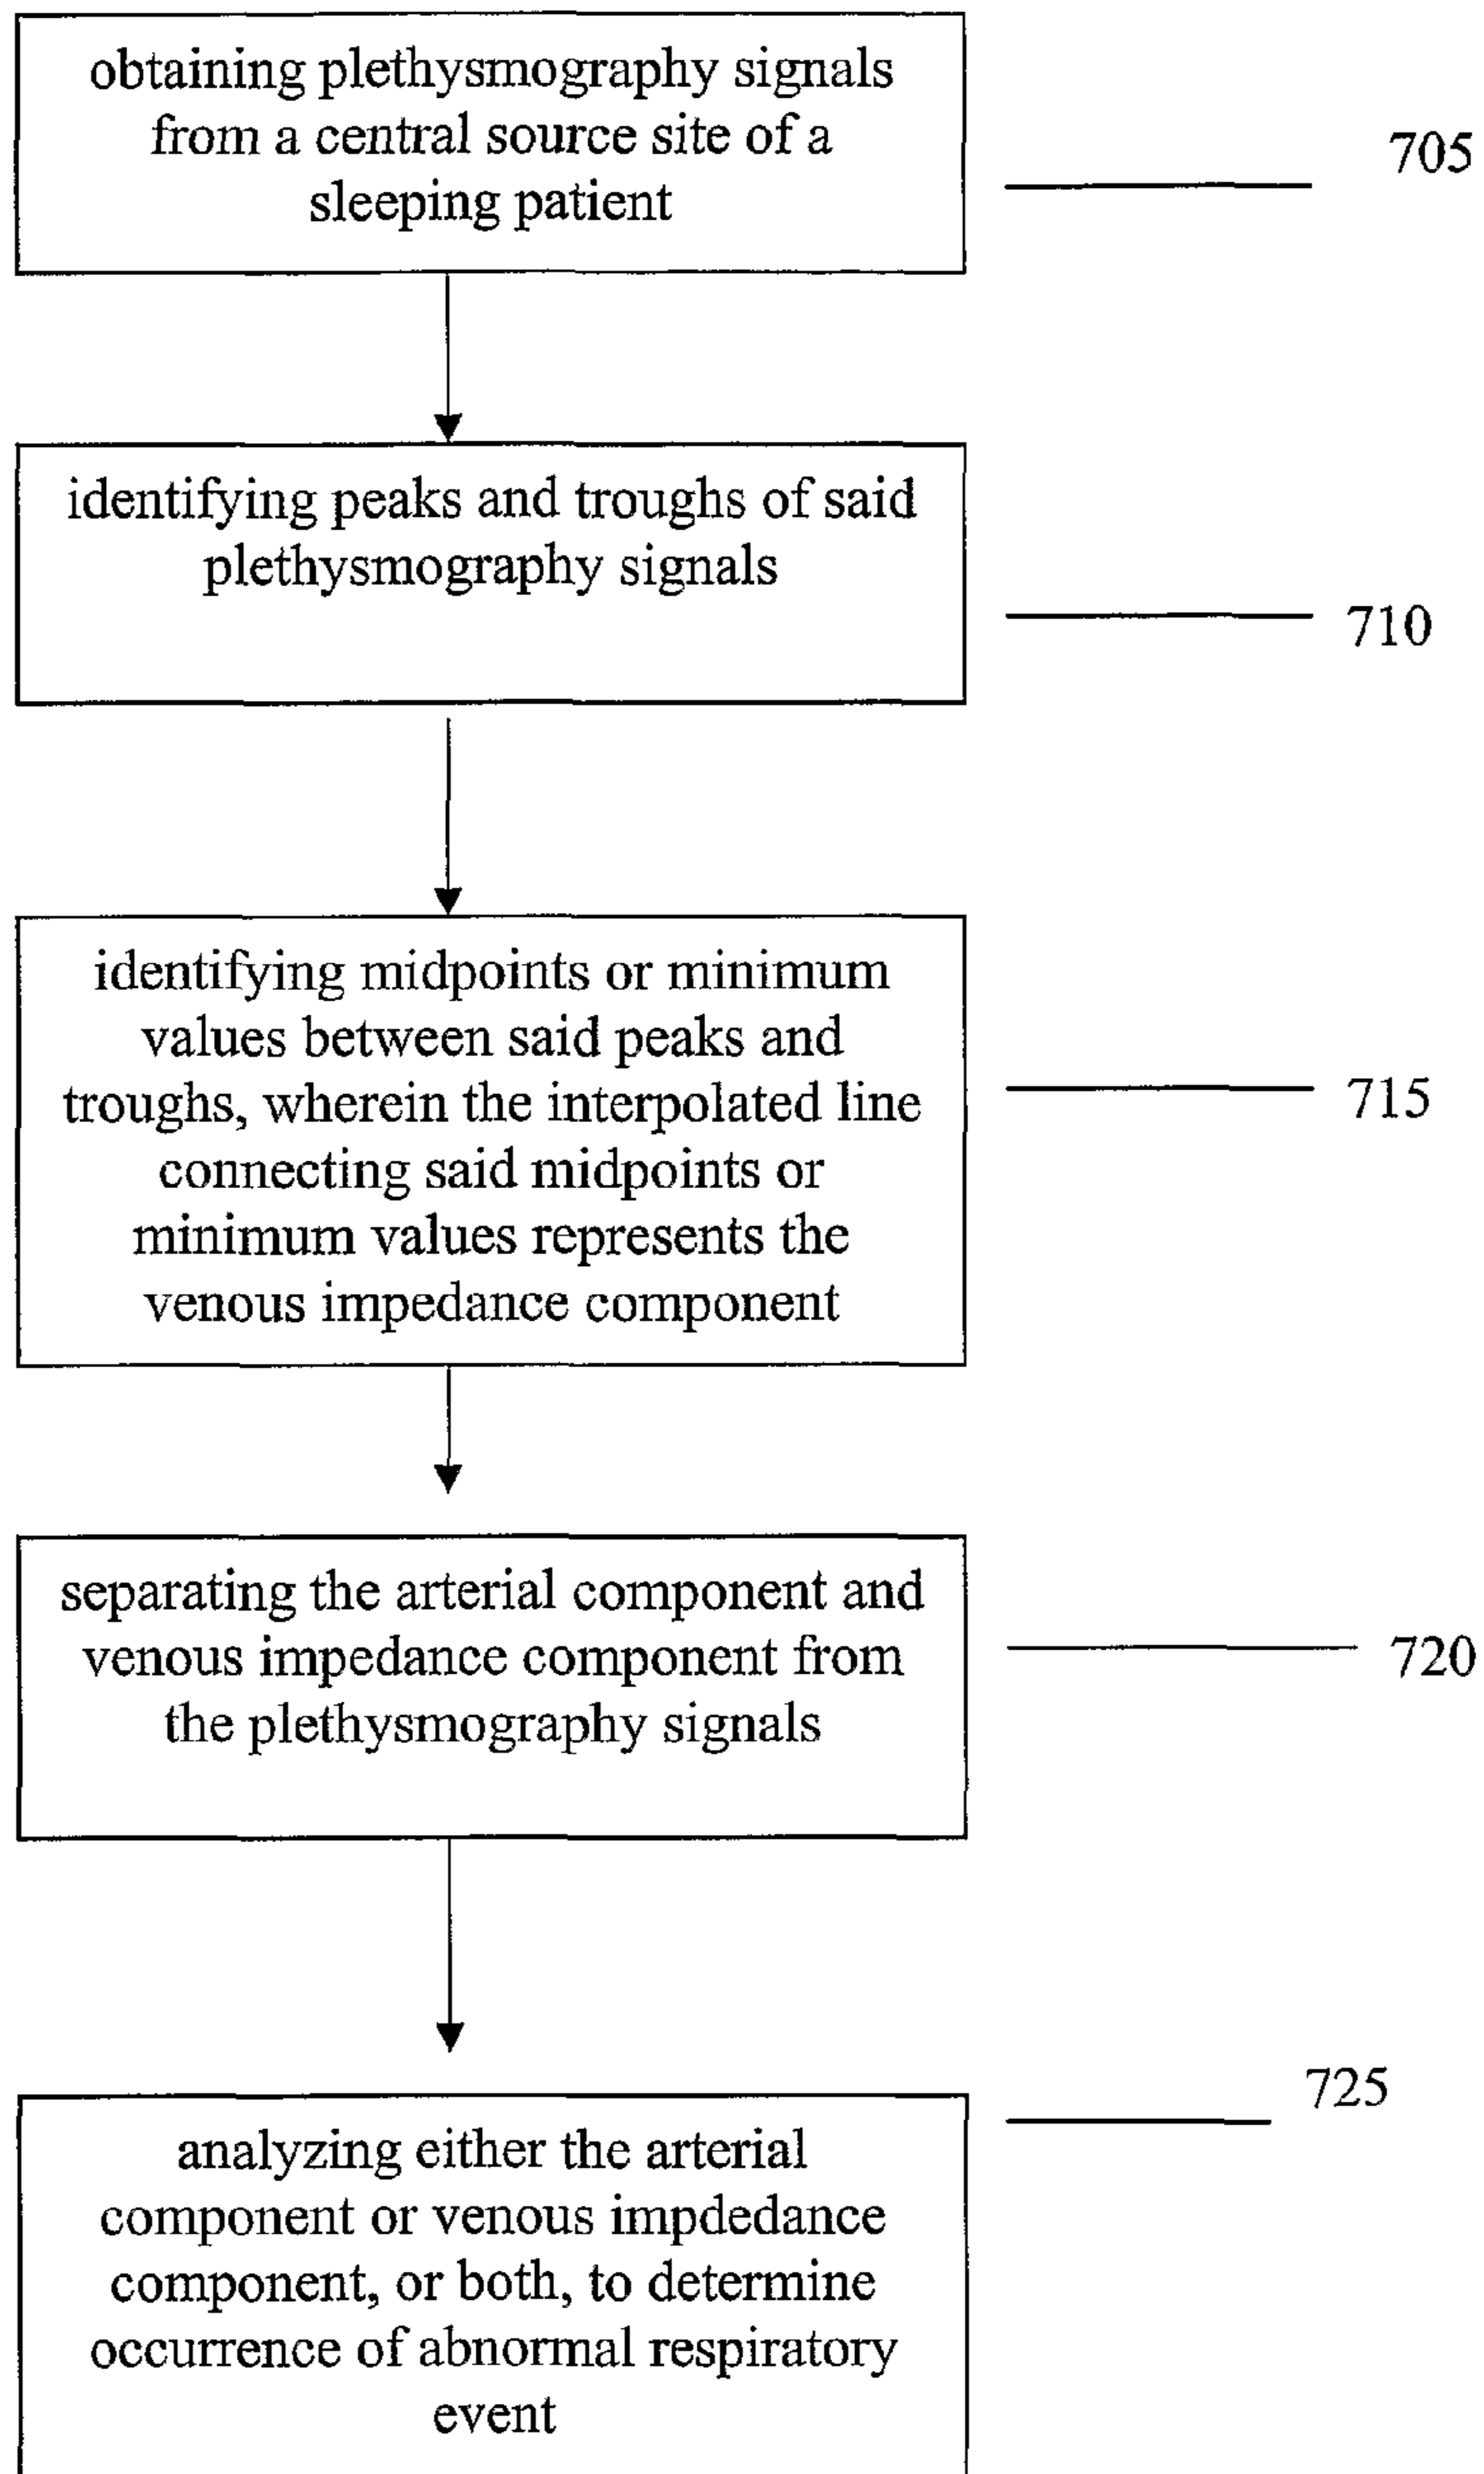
obtaining plethysmography signals from a central source site of a sleeping patient

705

identifying peaks and troughs of said plethysmography signals

710

identifying midpoints or minimum values between said peaks and troughs, wherein the interpolated line connecting said midpoints or minimum values represents the venous impedance component

715

separating the arterial component and venous impedance component from the plethysmography signals

720

725

analyzing either the arterial component or venous impdedance component, or both, to determine occurrence of abnormal respiratory event